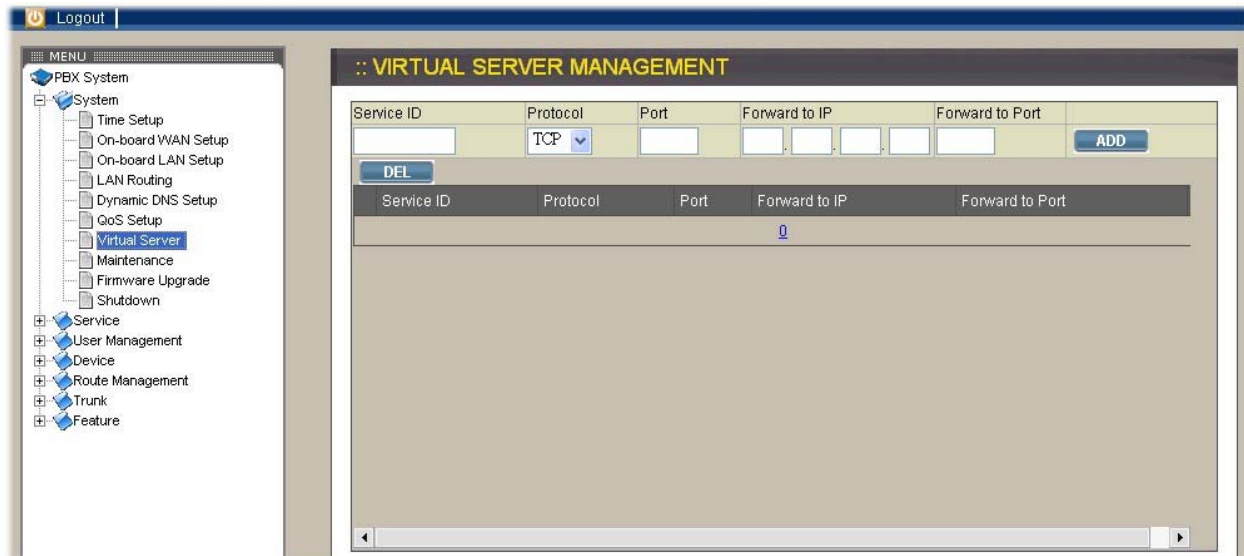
Logout

MENU
PBX System
System
Time Setup
On-board WAN Setup
On-board LAN Setup
LAN Routing
Dynamic DNS Setup
QoS Setup
Virtual Server
Maintenance
Firmware Upgrade
Shutdown
Service
User Management
Device
Route Management
Trunk
Feature

:: VIRTUAL SERVER MANAGEMENT

| Service ID | Protocol | Port | Forward to IP | Forward to Port | |
|---|---|---|---|---|---|
| | TCP | | . . . | | ADD |

DEL

| Service ID | Protocol | Port | Forward to IP | Forward to Port |
|---|---|---|---|---|

0